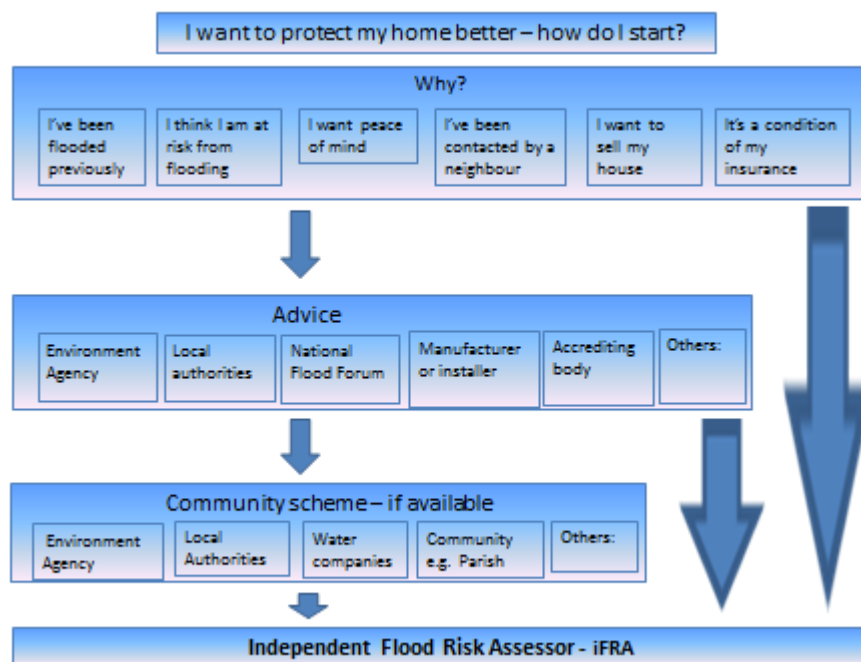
I want to protect my home better – how do I start?

Why?

I've been flooded previously

I think I am at risk from flooding

I want peace of mind

I've been contacted by a neighbour

I want to sell my house

It's a condition of my insurance

Advice

Environment Agency

Local authorities

National Flood Forum

Manufacturer or installer

Accrediting body

Others:

Community scheme – if available

Environment Agency

Local Authorities

Water companies

Community e.g. Parish

Others:

Independent Flood Risk Assessor - iFRA